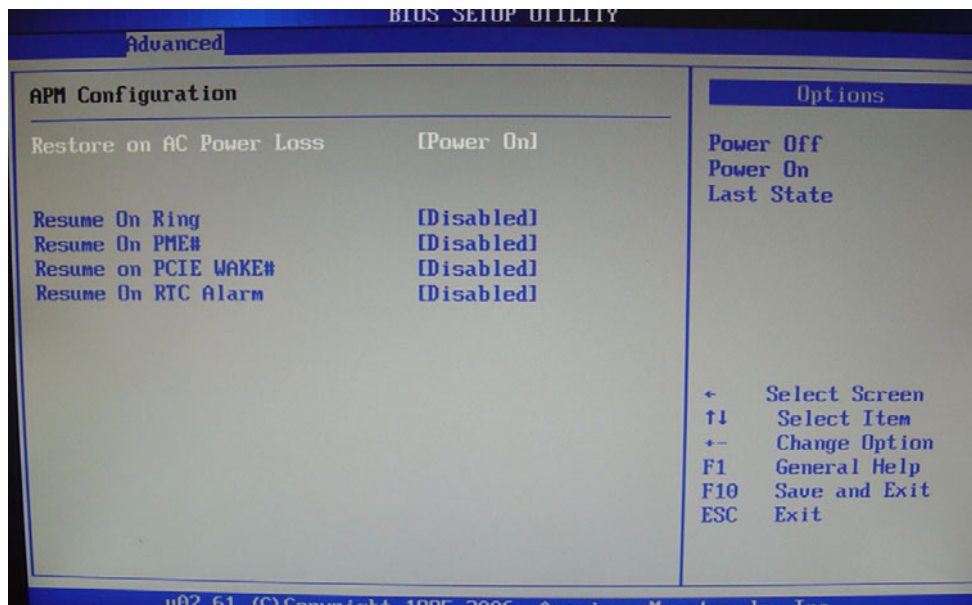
BIOS SETUP UTILITY
Advanced

APM Configuration

Restore on AC Power Loss [Power On]

Resume On Ring [Disabled]
Resume On PME# [Disabled]
Resume on PCIE WAKE# [Disabled]
Resume On RTC Alarm [Disabled]

Options

Power Off
Power On
Last State

← Select Screen
↑↓ Select Item
+- Change Option
F1 General Help
F10 Save and Exit
ESC Exit

v02.61 (C)Copyright 1985-2006, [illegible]